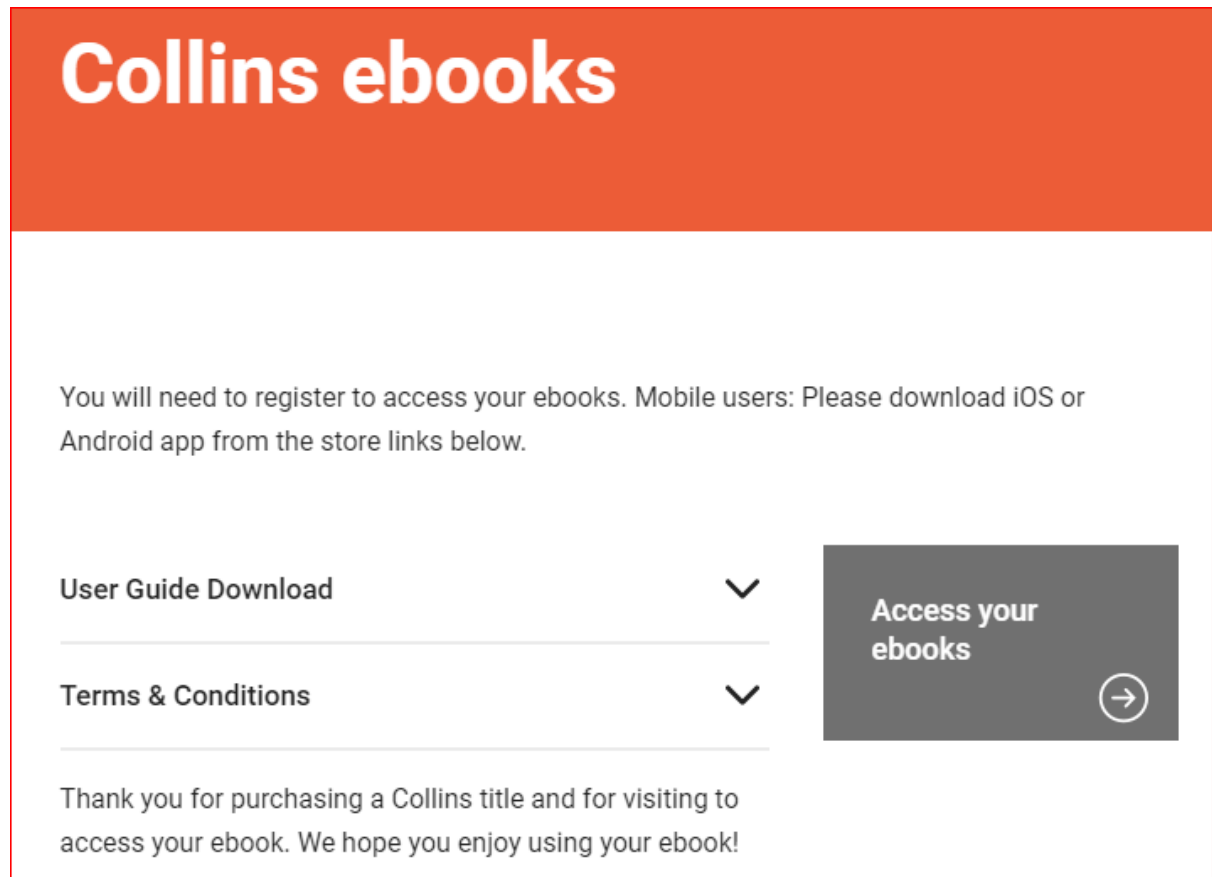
Collins ebooks

You will need to register to access your ebooks. Mobile users: Please download iOS or Android app from the store links below.

User Guide Download

Terms & Conditions

Access your ebooks

Thank you for purchasing a Collins title and for visiting to access your ebook. We hope you enjoy using your ebook!